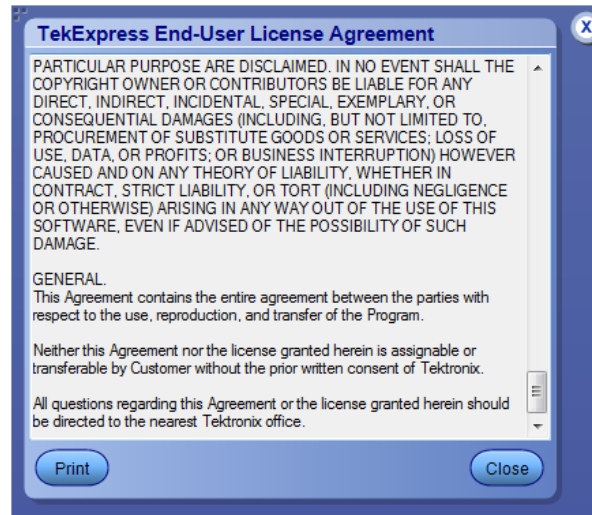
TekExpress End-User License Agreement

X

PARTICULAR PURPOSE ARE DISCLAIMED. IN NO EVENT SHALL THE COPYRIGHT OWNER OR CONTRIBUTORS BE LIABLE FOR ANY DIRECT, INDIRECT, INCIDENTAL, SPECIAL, EXEMPLARY, OR CONSEQUENTIAL DAMAGES (INCLUDING, BUT NOT LIMITED TO, PROCUREMENT OF SUBSTITUTE GOODS OR SERVICES; LOSS OF USE, DATA, OR PROFITS; OR BUSINESS INTERRUPTION) HOWEVER CAUSED AND ON ANY THEORY OF LIABILITY, WHETHER IN CONTRACT, STRICT LIABILITY, OR TORT (INCLUDING NEGLIGENCE OR OTHERWISE) ARISING IN ANY WAY OUT OF THE USE OF THIS SOFTWARE, EVEN IF ADVISED OF THE POSSIBILITY OF SUCH DAMAGE.

GENERAL.
This Agreement contains the entire agreement between the parties with respect to the use, reproduction, and transfer of the Program.

Neither this Agreement nor the license granted herein is assignable or transferable by Customer without the prior written consent of Tektronix.

All questions regarding this Agreement or the license granted herein should be directed to the nearest Tektronix office.

Print

Close